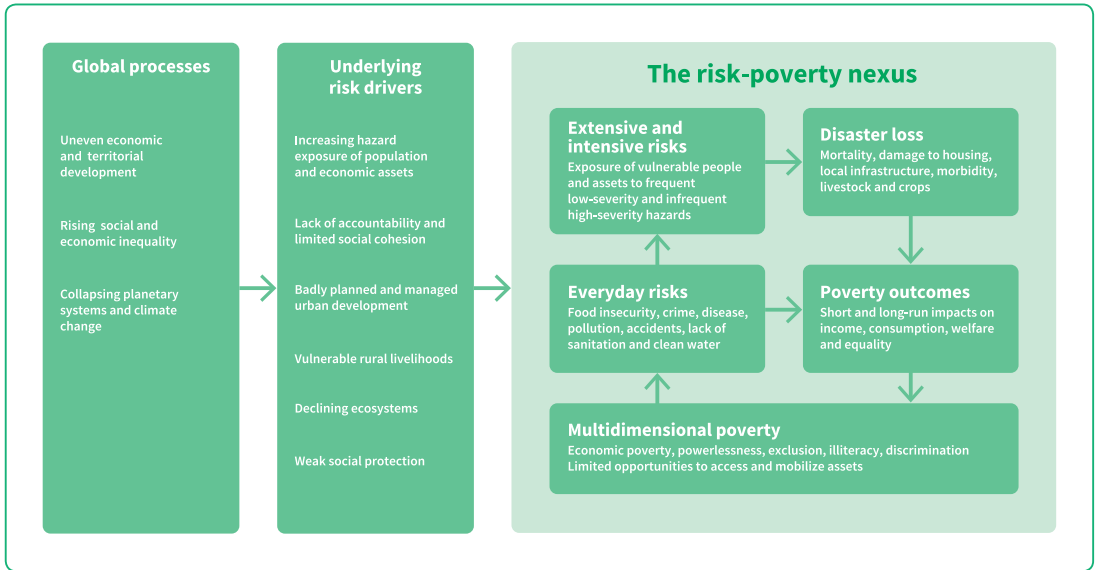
Global processes

Uneven economic and territorial development

Rising social and economic inequality

Collapsing planetary systems and climate change

Underlying risk drivers

Increasing hazard exposure of population and economic assets

Lack of accountability and limited social cohesion

Badly planned and managed urban development

Vulnerable rural livelihoods

Declining ecosystems

Weak social protection

The risk-poverty nexus

Extensive and intensive risks
Exposure of vulnerable people and assets to frequent low-severity and infrequent high-severity hazards

Disaster loss
Mortality, damage to housing, local infrastructure, morbidity, livestock and crops

Everyday risks
Food insecurity, crime, disease, pollution, accidents, lack of sanitation and clean water

Poverty outcomes
Short and long-run impacts on income, consumption, welfare and equality

Multidimensional poverty
Economic poverty, powerlessness, exclusion, illiteracy, discrimination
Limited opportunities to access and mobilize assets